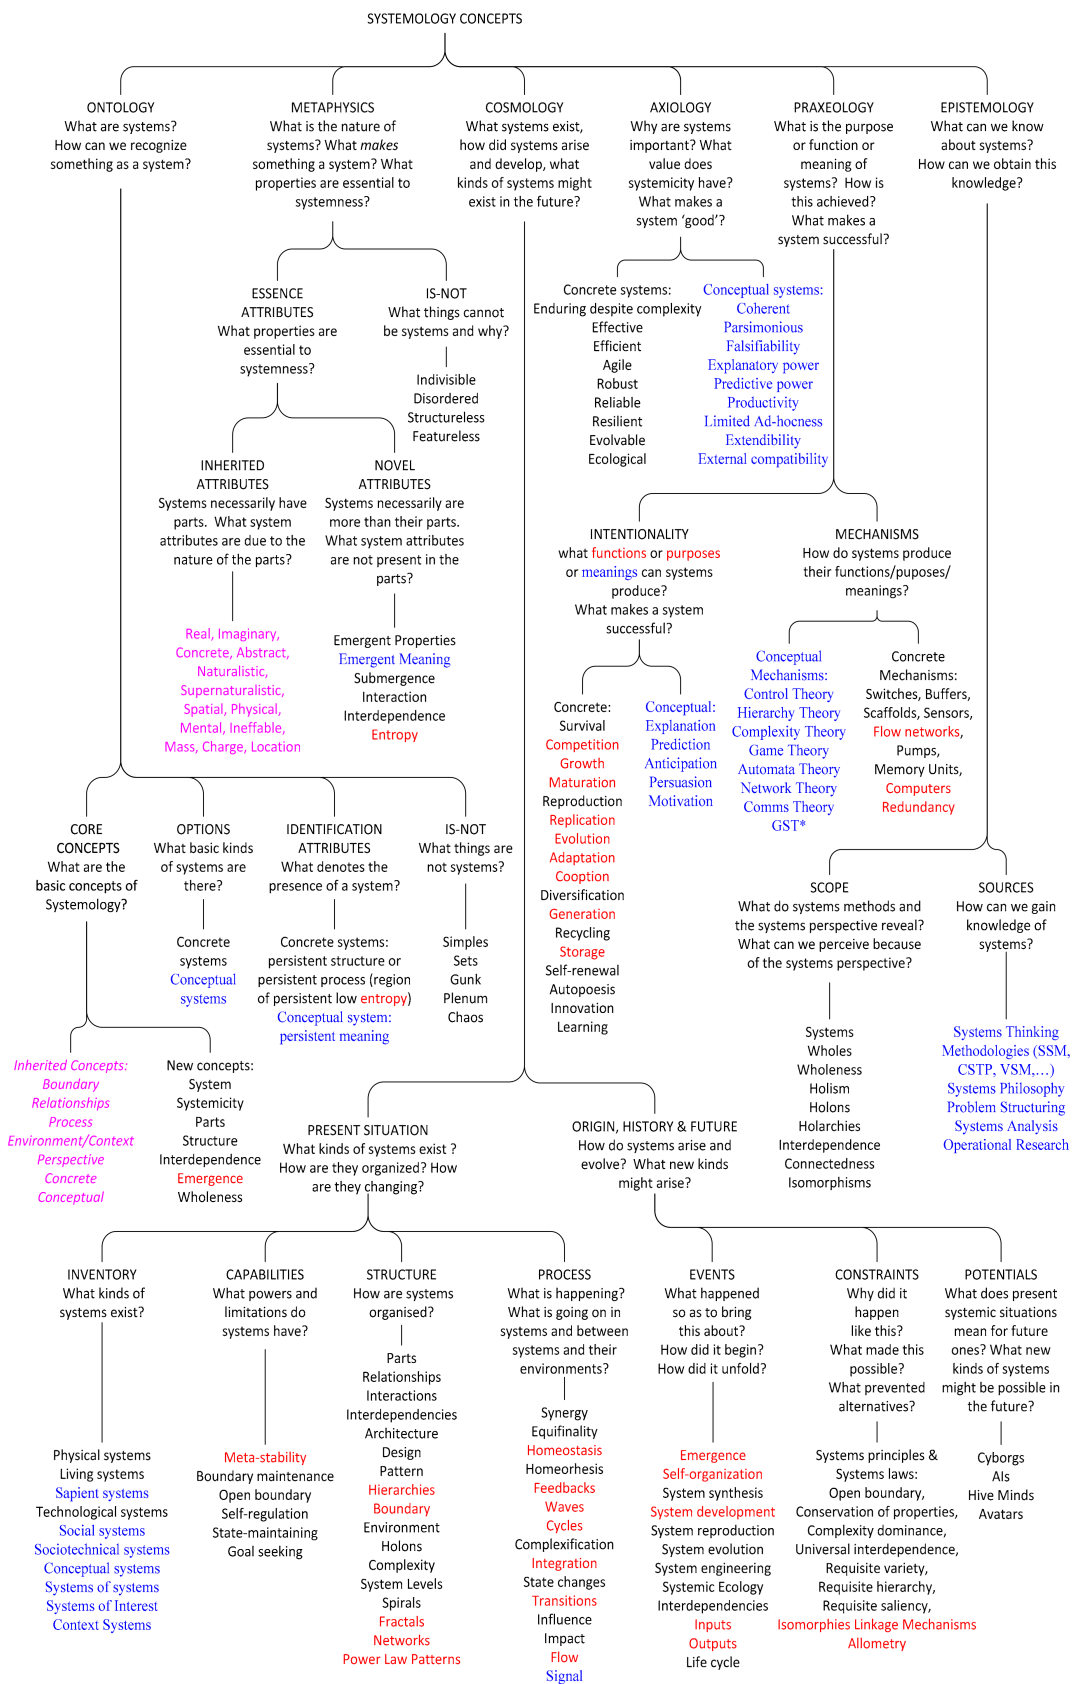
SYSTEMOLOGY CONCEPTS

ONTOLOGY
What are systems?
How can we recognize something as a system?

METAPHYSICS
What is the nature of systems? What makes something a system? What properties are essential to systemness?

COSMOLOGY
What systems exist, how did systems arise and develop, what kinds of systems might exist in the future?

AXIOLOGY
Why are systems important? What value does systemicity have? What makes a system 'good'?

PRAXEOLOGY
What is the purpose or function or meaning of systems? How is this achieved? What makes a system successful?

EPISTEMOLOGY
What can we know about systems?
How can we obtain this knowledge?

ESSENCE ATTRIBUTES
What properties are essential to systemness?

IS-NOT
What things cannot be systems and why?

Indivisible
Disordered
Structureless
Featureless

INHERITED ATTRIBUTES
Systems necessarily have parts. What system attributes are due to the nature of the parts?

NOVEL ATTRIBUTES
Systems necessarily are more than their parts. What system attributes are not present in the parts?

Real, Imaginary, Concrete, Abstract, Naturalistic, Supernaturalistic, Spatial, Physical, Mental, Ineffable, Mass, Charge, Location

Emergent Properties
Emergent Meaning
Submergence
Interaction
Interdependence
Entropy

Concrete systems:
Enduring despite complexity
Effective
Efficient
Agile
Robust
Reliable
Resilient
Evolvable
Ecological

Conceptual systems:
Coherent
Parsimonious
Falsifiability
Explanatory power
Predictive power
Productivity
Limited Ad-hocness
Extendibility
External compatibility

INTENTIONALITY
what functions or purposes or meanings can systems produce?
What makes a system successful?

MECHANISMS
How do systems produce their functions/puposes/ meanings?

Concrete:
Survival
Competition
Growth
Maturation
Reproduction
Replication
Evolution
Adaptation
Cooption
Diversification
Generation
Recycling
Storage
Self-renewal
Autopoesis
Innovation
Learning

Conceptual:
Explanation
Prediction
Anticipation
Persuasion
Motivation

Conceptual Mechanisms:
Control Theory
Hierarchy Theory
Complexity Theory
Game Theory
Automata Theory
Network Theory
Comms Theory
GST*

Concrete Mechanisms:
Switches, Buffers, Scaffolds, Sensors, Flow networks, Pumps, Memory Units, Computers
Redundancy

CORE CONCEPTS
What are the basic concepts of Systemology?

OPTIONS
What basic kinds of systems are there?

IDENTIFICATION ATTRIBUTES
What denotes the presence of a system?

IS-NOT
What things are not systems?

Concrete systems
Conceptual systems

Concrete systems: persistent structure or persistent process (region of persistent low entropy)
Conceptual system: persistent meaning

Simples
Sets
Gunk
Plenum
Chaos

Inherited Concepts:
Boundary
Relationships
Process
Environment/Context
Perspective
Concrete
Conceptual

New concepts:
System
Systemicity
Parts
Structure
Interdependence
Emergence
Wholeness

SCOPE
What do systems methods and the systems perspective reveal? What can we perceive because of the systems perspective?

SOURCES
How can we gain knowledge of systems?

Systems
Wholes
Wholeness
Holism
Holons
Holarchies
Interdependence
Connectedness
Isomorphisms

Systems Thinking Methodologies (SSM, CSTP, VSM,…)
Systems Philosophy
Problem Structuring
Systems Analysis
Operational Research

PRESENT SITUATION
What kinds of systems exist ?
How are they organized? How are they changing?

ORIGIN, HISTORY & FUTURE
How do systems arise and evolve? What new kinds might arise?

INVENTORY
What kinds of systems exist?

Physical systems
Living systems
Technological systems
Social systems
Sapient systems
Sociotechnical systems
Conceptual systems
Systems of systems
Systems of Interest
Context Systems

CAPABILITIES
What powers and limitations do systems have?

Meta-stability
Boundary maintenance
Open boundary
Self-regulation
State-maintaining
Goal seeking

STRUCTURE
How are systems organised?

Parts
Relationships
Interactions
Interdependencies
Architecture
Design
Pattern
Hierarchies
Boundary
Environment
Holons
Complexity
System Levels
Spirals
Fractals
Networks
Power Law Patterns

PROCESS
What is happening? What is going on in systems and between systems and their environments?

Synergy
Equifinality
Homeostasis
Homeorhesis
Feedbacks
Waves
Cycles
Complexification
Integration
State changes
Transitions
Influence
Impact
Flow
Signal

EVENTS
What happened so as to bring this about?
How did it begin?
How did it unfold?

Emergence
Self-organization
System synthesis
System development
System reproduction
System evolution
System engineering
Systemic Ecology
Interdependencies
Inputs
Outputs
Life cycle

CONSTRAINTS
Why did it happen like this?
What made this possible?
What prevented alternatives?

Systems principles & Systems laws:
Open boundary,
Conservation of properties,
Complexity dominance,
Universal interdependence,
Requisite variety,
Requisite hierarchy,
Requisite saliency,
Isomorphies Linkage Mechanisms
Allometry

POTENTIALS
What does present systemic situations mean for future ones? What new kinds of systems might be possible in the future?

Cyborgs
AIs
Hive Minds
Avatars